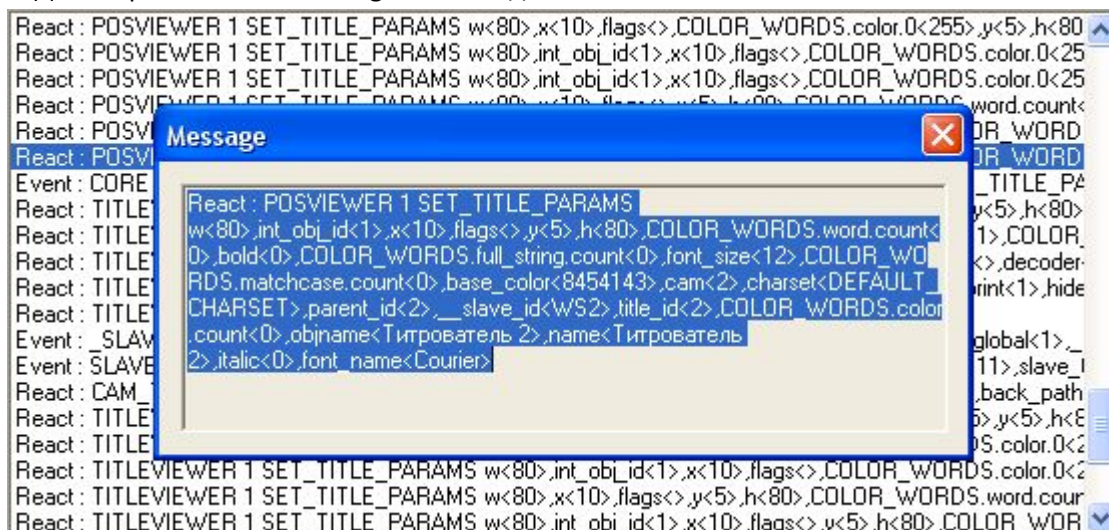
React : POSVIEWER 1 SET_TITLE_PARAMS w<80>,x<10>,flags<>,COLOR_WORDS.color.0<255>,y<5>,h<80
React : POSVIEWER 1 SET_TITLE_PARAMS w<80>,int_obj_id<1>,x<10>,flags<>,COLOR_WORDS.color.0<25
React : POSVIEWER 1 SET_TITLE_PARAMS w<80>,int_obj_id<1>,x<10>,flags<>,COLOR_WORDS.color.0<25
React : POSV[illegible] word.count<
React : POSV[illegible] OR_WORD
React : POSV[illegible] OR_WORD
Event : CORE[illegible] TITLE_PA
React : TITLE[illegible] y<5>,h<80>
React : TITLE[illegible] 1>,COLOR
React : TITLE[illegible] <>,decoder
React : TITLE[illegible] print<1>,hide
React : TITLE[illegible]
Event : _SLAV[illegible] global<1>,_
Event : SLAVE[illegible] 11>,slave_
React : CAM_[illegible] back_path
React : TITLE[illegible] 5>,y<5>,h<8
React : TITLE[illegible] S.color.0<2
React : TITLEVIEWER 1 SET_TITLE_PARAMS w<80>,int_obj_id<1>,x<10>,flags<>,COLOR_WORDS.color.0<2
React : TITLEVIEWER 1 SET_TITLE_PARAMS w<80>,x<10>,flags<>,y<5>,h<80>,COLOR_WORDS.word.cour
React : TITLEVIEWER 1 SET_TITLE_PARAMS w<80>,int_obj_id<1>,x<10>,flags<>,y<5>,h<80>,COLOR_WOR

Message

React : POSVIEWER 1 SET_TITLE_PARAMS w<80>,int_obj_id<1>,x<10>,flags<>,y<5>,h<80>,COLOR_WORDS.word.count<0>,bold<0>,COLOR_WORDS.full_string.count<0>,font_size<12>,COLOR_WORDS.matchcase.count<0>,base_color<8454143>,cam<2>,charset<DEFAULT_CHARSET>,parent_id<2>,__slave_id<WS2>,title_id<2>,COLOR_WORDS.color.count<0>,objname<Титрователь 2>,name<Титрователь 2>,italic<0>,font_name<Courier>